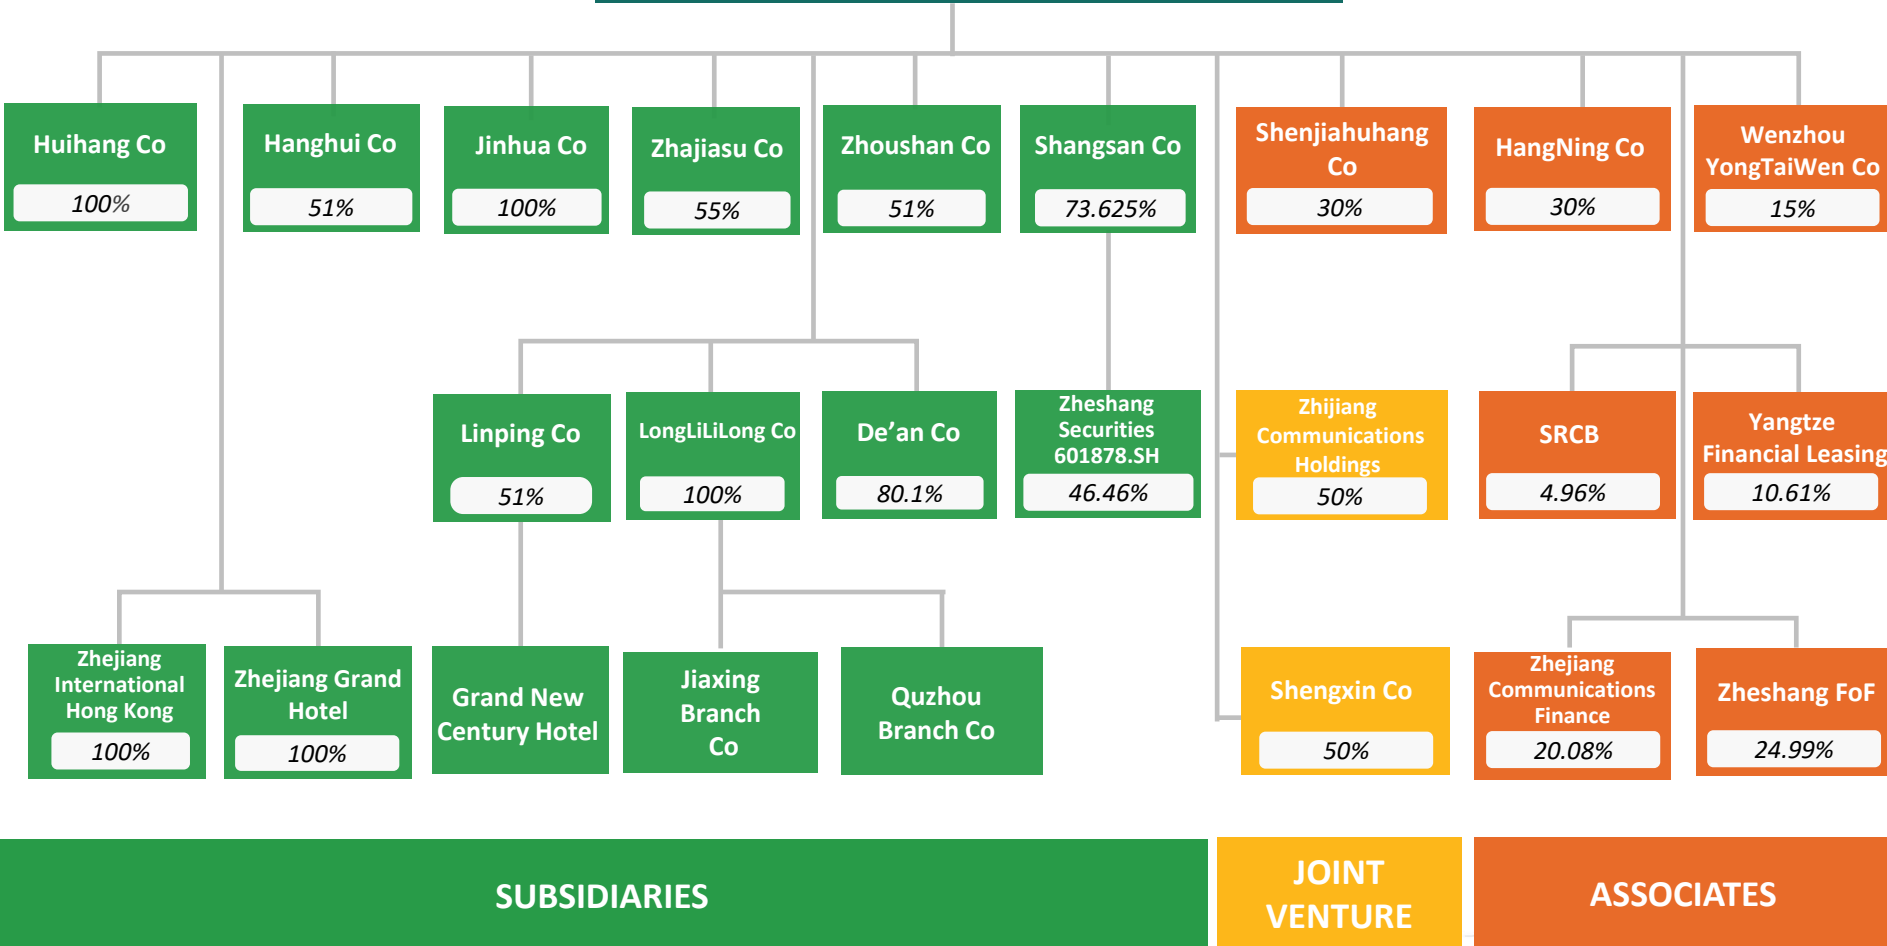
Huihang Co
100%

Hanghui Co
51%

Jinhua Co
100%

Zhajiasu Co
55%

Zhoushan Co
51%

Shangsan Co
73.625%

Shenjiahuhang Co
30%

HangNing Co
30%

Wenzhou YongTaiWen Co
15%

Linping Co
51%

LongLiLiLong Co
100%

De’an Co
80.1%

Zheshang Securities 601878.SH
46.46%

Zhijiang Communications Holdings
50%

SRCB
4.96%

Yangtze Financial Leasing
10.61%

Zhejiang International Hong Kong
100%

Zhejiang Grand Hotel
100%

Grand New Century Hotel

Jiaxing Branch Co

Quzhou Branch Co

Shengxin Co
50%

Zhejiang Communications Finance
20.08%

Zheshang FoF
24.99%

SUBSIDIARIES

JOINT VENTURE

ASSOCIATES